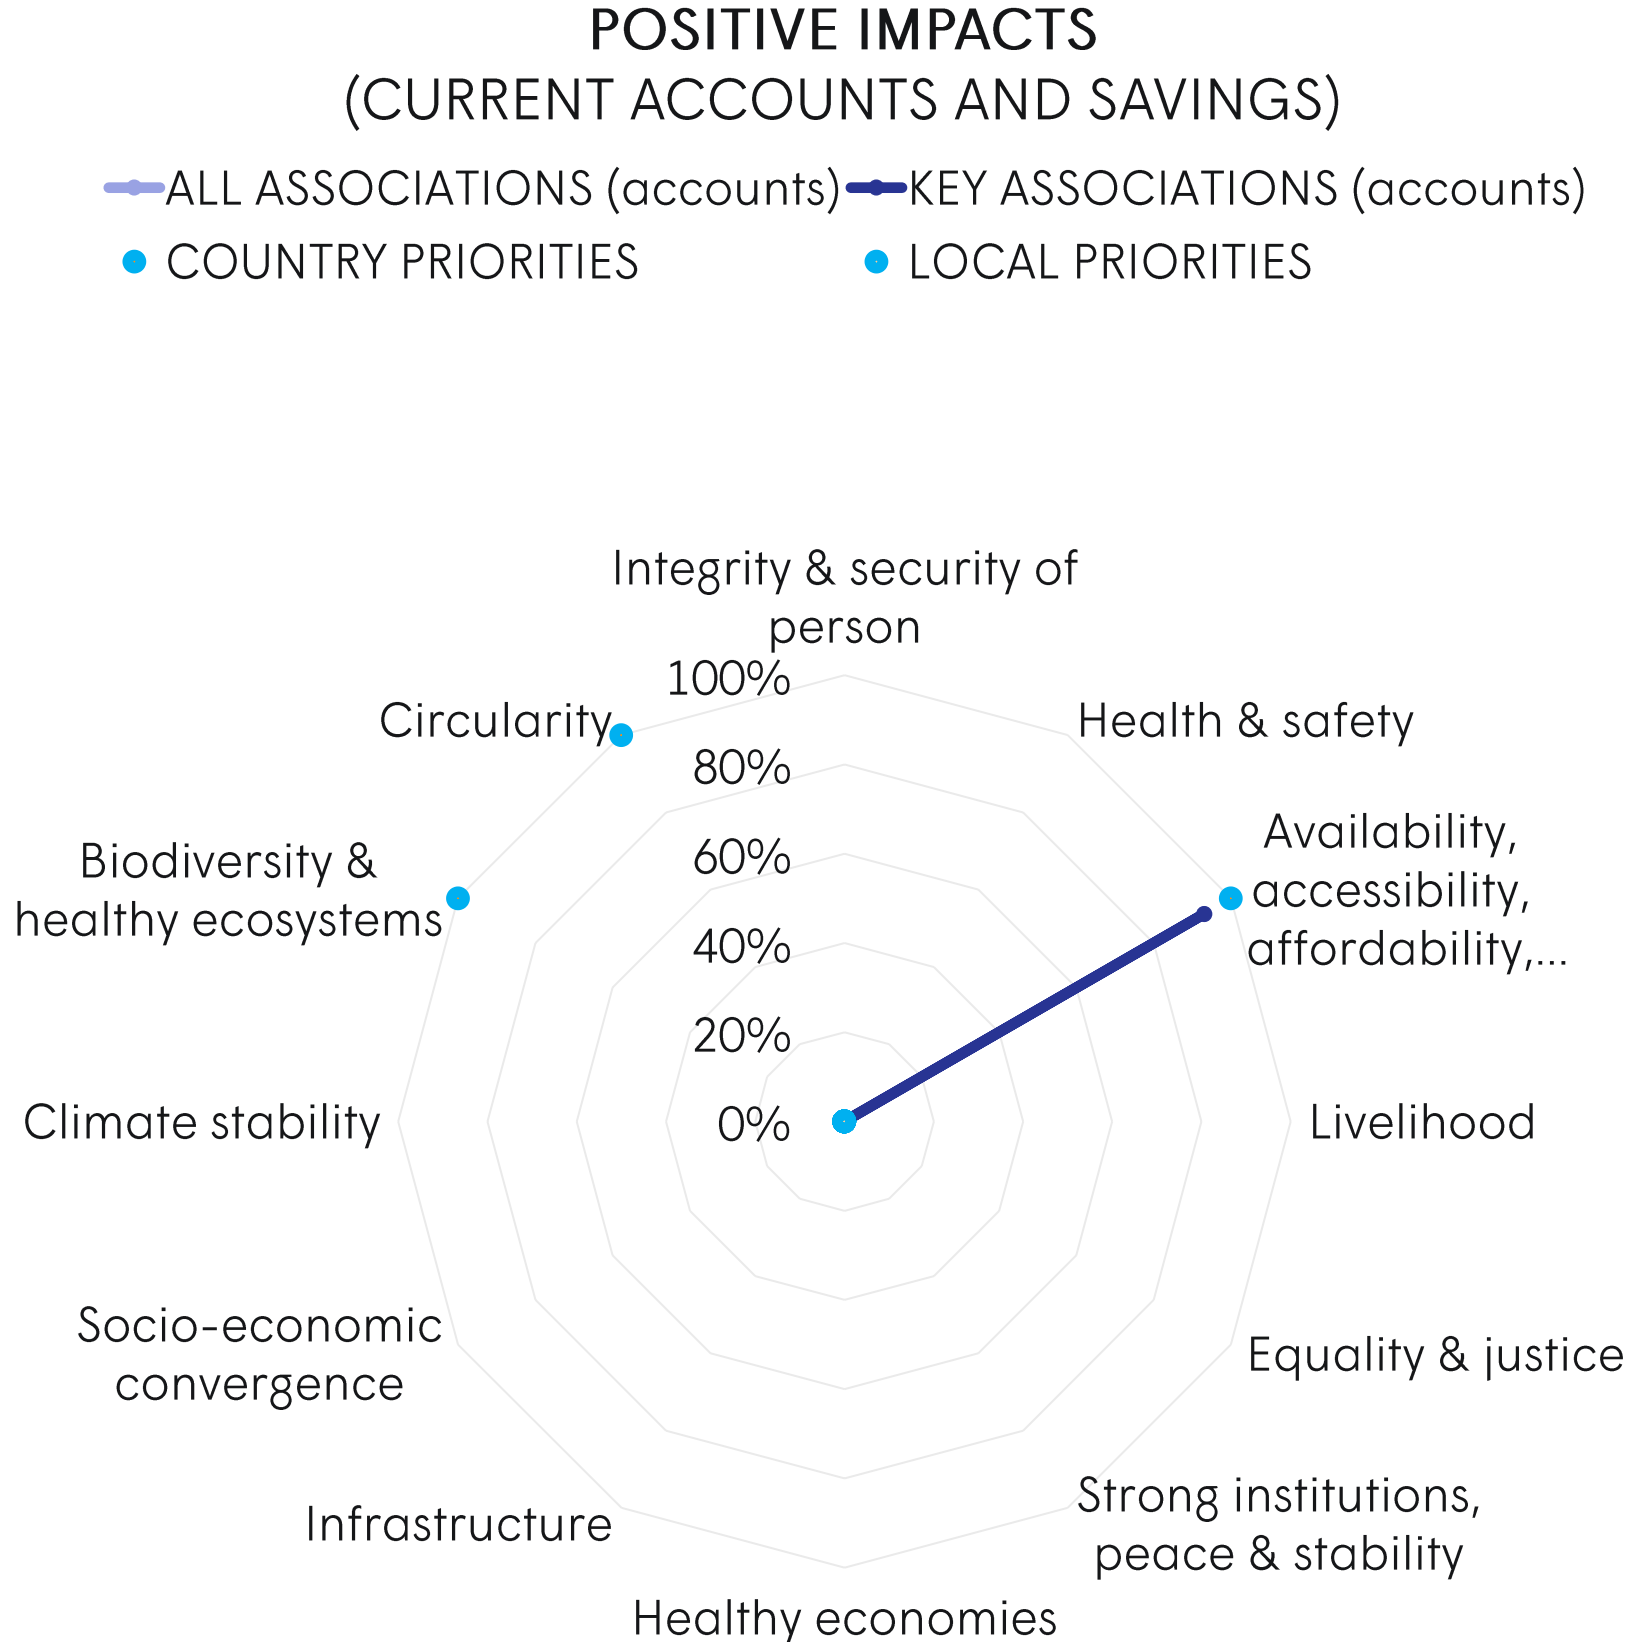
POSITIVE IMPACTS
(CURRENT ACCOUNTS AND SAVINGS)

ALL ASSOCIATIONS (accounts)
KEY ASSOCIATIONS (accounts)
COUNTRY PRIORITIES
LOCAL PRIORITIES

Integrity & security of person
Health & safety
Availability, accessibility, affordability,...
Livelihood
Equality & justice
Strong institutions, peace & stability
Healthy economies
Infrastructure
Socio-economic convergence
Climate stability
Biodiversity & healthy ecosystems
Circularity

100%
80%
60%
40%
20%
0%